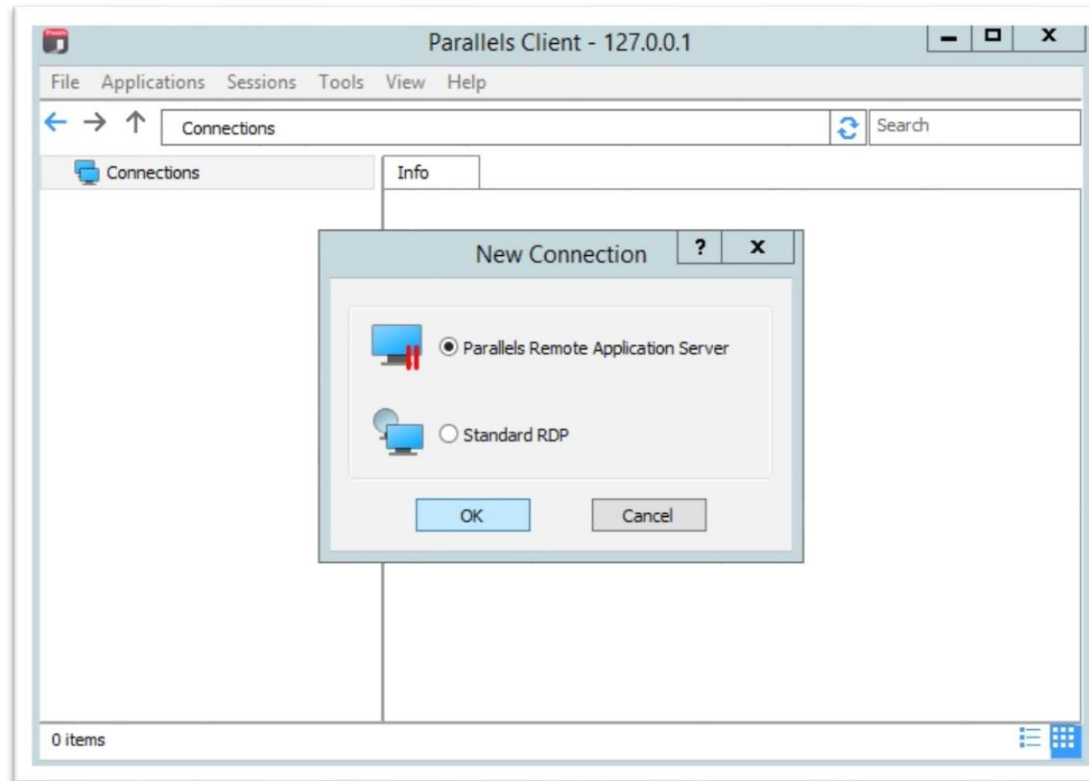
Parallels Client - 127.0.0.1

File Applications Sessions Tools View Help

Connections

Search

Connections

Info

New Connection

?

Parallels Remote Application Server

Standard RDP

OK

Cancel

0 items